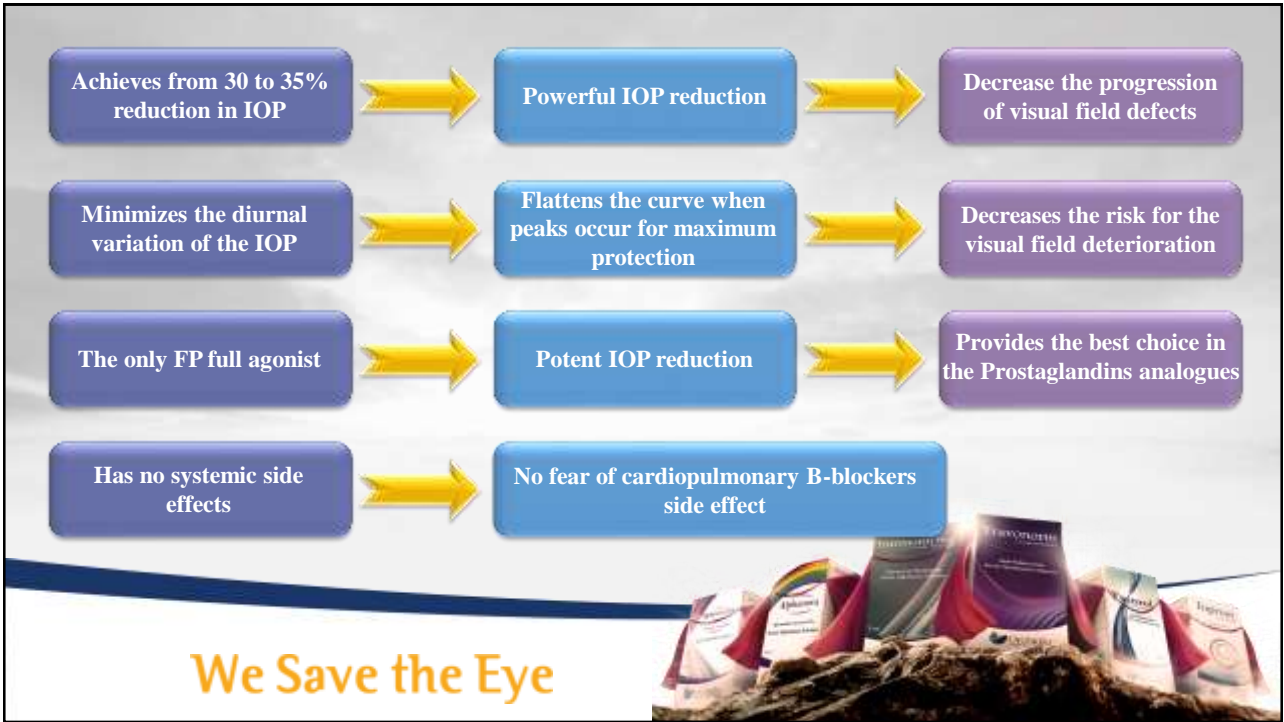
Achieves from 30 to 35% reduction in IOP

Powerful IOP reduction

Decrease the progression of visual field defects

Minimizes the diurnal variation of the IOP

Flattens the curve when peaks occur for maximum protection

Decreases the risk for the visual field deterioration

The only FP full agonist

Potent IOP reduction

Provides the best choice in the Prostaglandins analogues

Has no systemic side effects

No fear of cardiopulmonary B-blockers side effect

We Save the Eye